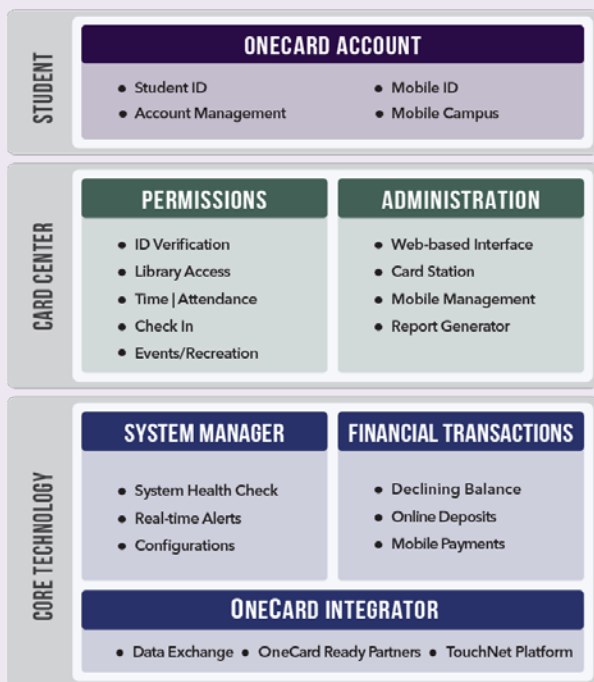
STUDENT

ONECARD ACCOUNT

• Student ID
• Account Management

• Mobile ID
• Mobile Campus

CARD CENTER

PERMISSIONS

• ID Verification
• Library Access
• Time | Attendance
• Check In
• Events/Recreation

ADMINISTRATION

• Web-based Interface
• Card Station
• Mobile Management
• Report Generator

CORE TECHNOLOGY

SYSTEM MANAGER

• System Health Check
• Real-time Alerts
• Configurations

FINANCIAL TRANSACTIONS

• Declining Balance
• Online Deposits
• Mobile Payments

ONECARD INTEGRATOR

• Data Exchange • OneCard Ready Partners • TouchNet Platform